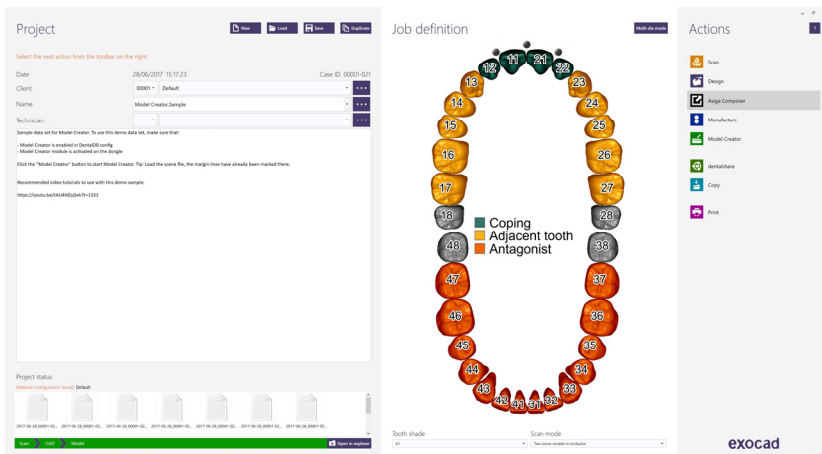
Project

New Load Save Duplicate

Select the next action from the toolbar on the right.

Date 28/06/2017 15:17:23 Case ID: 00001-021

Client 00001 Default

Name Model Creator,Sample

Technician

Sample data set for Model Creator. To use this demo data set, make sure that:

- Model Creator is enabled in DentalDB config
- Model Creator module is activated on the dongle

Click the "Model Creator" button to start Model Creator. Tip: Load the scene file, the margin lines have already been marked there.

Recommended video tutorials to use with this demo sample:

https://youtu.be/tAU4HZoJSek?t=1333

Project status

Material/configuration (local): Default

2017-06-28_00001-02... 2017-06-28_00001-02... 2017-06-28_00001-02... 2017-06-28_00001-02... 2017-06-28_00001-02... 2017-06-28_00001-02... 2017-06-28_00001-02...

Scan CAD Model Open in explorer

Job definition

Multi-die mode

11 12 13 14 15 16 17 18 21 22 23 24 25 26 27 28 31 32 33 34 35 36 37 38 41 42 43 44 45 46 47 48

Coping
Adjacent tooth
Antagonist

Tooth shade
A1

Scan mode
Two stone models in occlusion

Actions

?

Scan
Design
Asiga Composer
Manufacture
Model Creator
dentalshare
Copy
Print

exocad